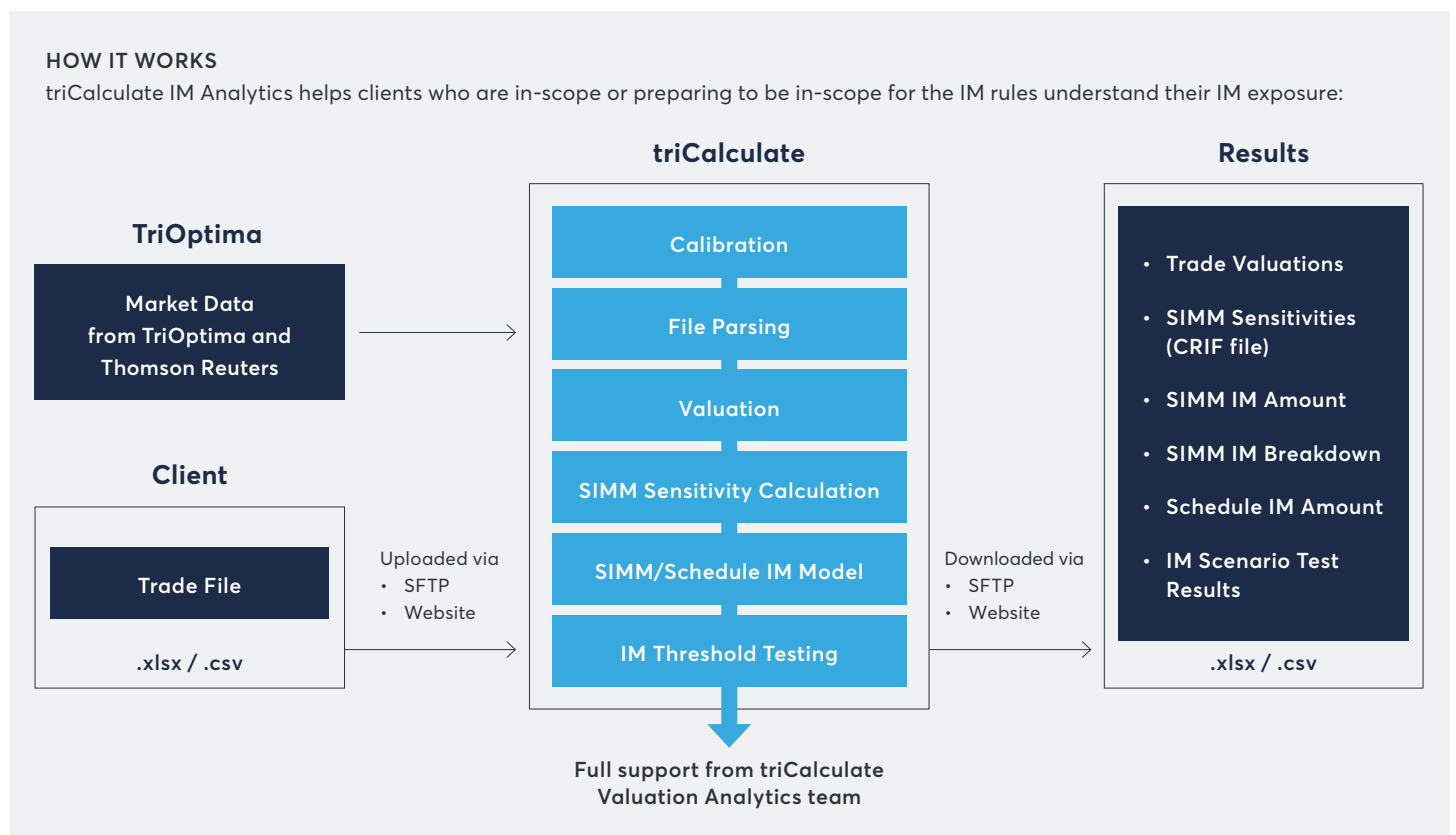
HOW IT WORKS
triCalculate IM Analytics helps clients who are in-scope or preparing to be in-scope for the IM rules understand their IM exposure:

TriOptima

Market Data from TriOptima and Thomson Reuters

Client

Trade File

.xlsx / .csv

Uploaded via
• SFTP
• Website

triCalculate

Calibration

File Parsing

Valuation

SIMM Sensitivity Calculation

SIMM/Schedule IM Model

IM Threshold Testing

Full support from triCalculate Valuation Analytics team

Downloaded via
• SFTP
• Website

Results

• Trade Valuations
• SIMM Sensitivities (CRIF file)
• SIMM IM Amount
• SIMM IM Breakdown
• Schedule IM Amount
• IM Scenario Test Results

.xlsx / .csv